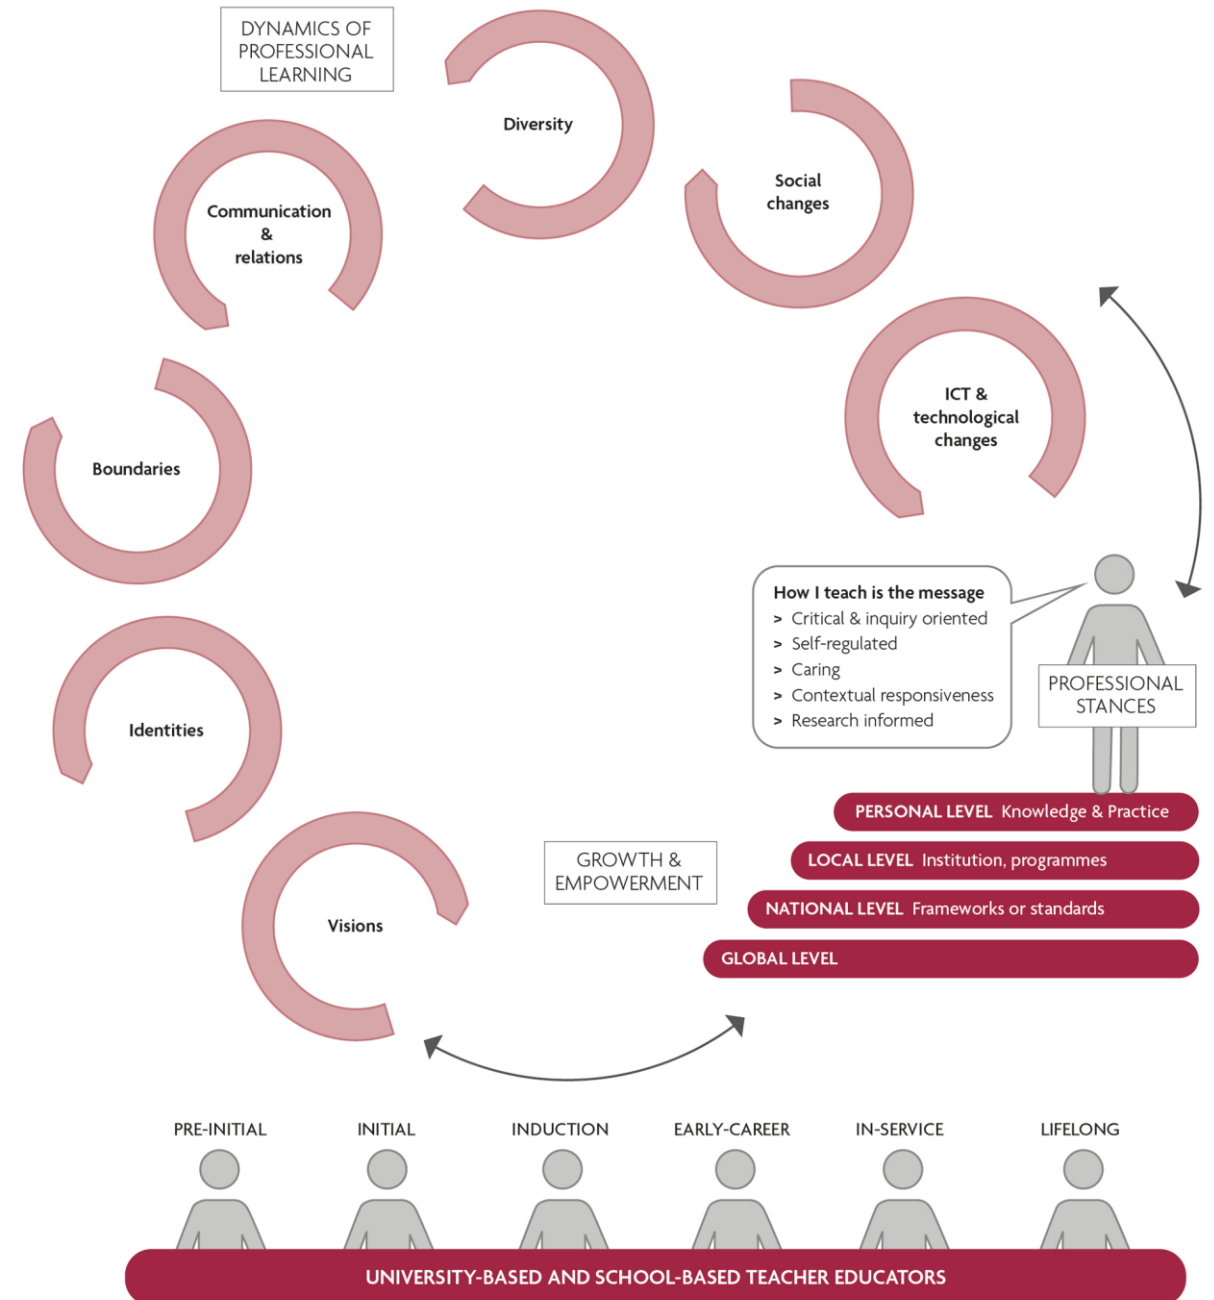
DYNAMICS OF PROFESSIONAL LEARNING

Diversity

Social changes

Communication & relations

ICT & technological changes

Boundaries

Identities

Visions

How I teach is the message
> Critical & inquiry oriented
> Self-regulated
> Caring
> Contextual responsiveness
> Research informed

PROFESSIONAL STANCES

PERSONAL LEVEL Knowledge & Practice

LOCAL LEVEL Institution, programmes

NATIONAL LEVEL Frameworks or standards

GLOBAL LEVEL

GROWTH & EMPOWERMENT

PRE-INITIAL

INITIAL

INDUCTION

EARLY-CAREER

IN-SERVICE

LIFELONG

UNIVERSITY-BASED AND SCHOOL-BASED TEACHER EDUCATORS